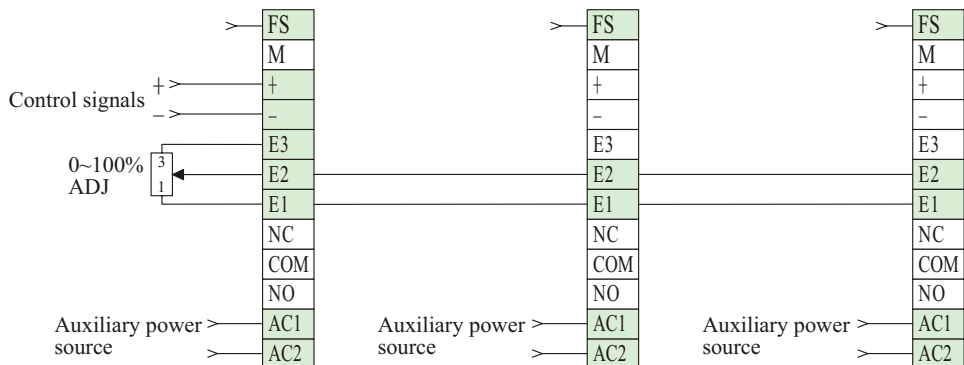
FS
M
+
–
E3
E2
E1
NC
COM
NO
AC1
AC2

Control signals + –

0~100% ADJ
3
1

Auxiliary power source

FS
M
+
–
E3
E2
E1
NC
COM
NO
AC1
AC2

Auxiliary power source

FS
M
+
–
E3
E2
E1
NC
COM
NO
AC1
AC2

Auxiliary power source